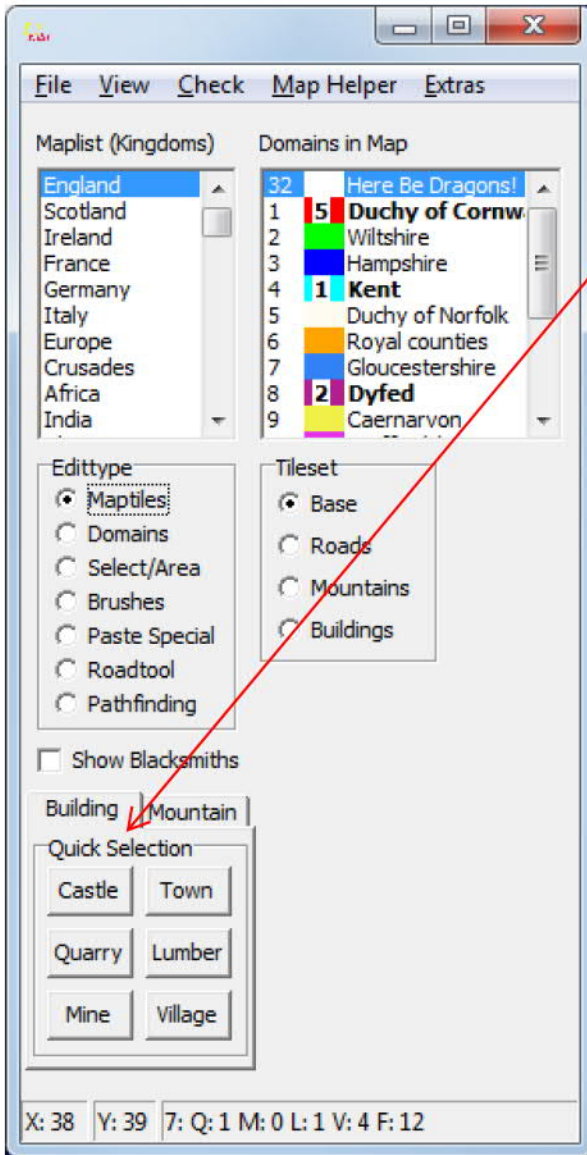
File View Check Map Helper Extras

Maplist (Kingdoms)
England
Scotland
Ireland
France
Germany
Italy
Europe
Crusades
Africa
India

Domains in Map
32 Here Be Dragons!
1 5 Duchy of Cornw
2 Wiltshire
3 Hampshire
4 1 Kent
5 Duchy of Norfolk
6 Royal counties
7 Gloucestershire
8 2 Dyfed
9 Caernarvon

Edittype
Maptiles
Domains
Select/Area
Brushes
Paste Special
Roadtool
Pathfinding

Tileset
Base
Roads
Mountains
Buildings

Show Blacksmiths

Building Mountain

Quick Selection
Castle Town
Quarry Lumber
Mine Village

X: 38 Y: 39 7: Q: 1 M: 0 L: 1 V: 4 F: 12